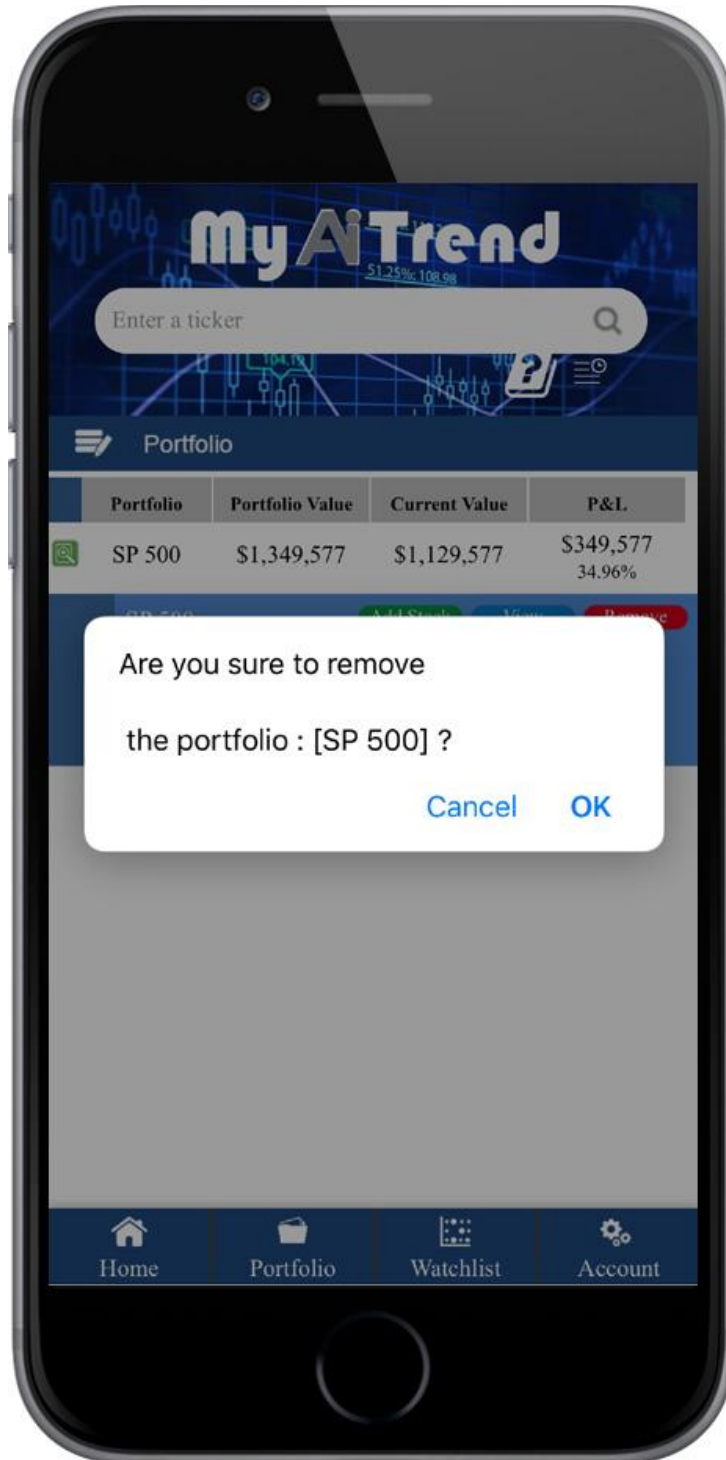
My AiTrend

51.25%: 108.98

Enter a ticker

104.19

Portfolio

| | Portfolio | Portfolio Value | Current Value | P&L |
|---|---|---|---|---|
| | SP 500 | $1,349,577 | $1,129,577 | $349,577 34.96% |

SP 500 Add Stock View Remove

Are you sure to remove

the portfolio : [SP 500] ?

Cancel OK

Home Portfolio Watchlist Account